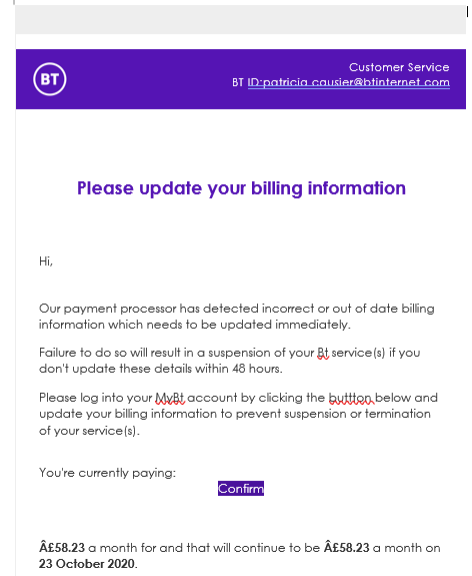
BT

Customer Service
BT ID:patricia.causier@btinternet.com

Please update your billing information

Hi,

Our payment processor has detected incorrect or out of date billing information which needs to be updated immediately.

Failure to do so will result in a suspension of your Bt service(s) if you don't update these details within 48 hours.

Please log into your MyBt account by clicking the buttton below and update your billing information to prevent suspension or termination of your service(s).

You're currently paying:

Confirm

Â£58.23 a month for and that will continue to be Â£58.23 a month on 23 October 2020.